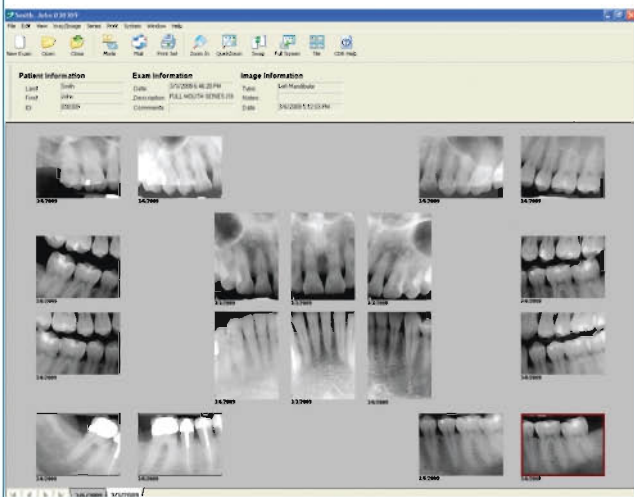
Smith, John 0 38 359

File Edit View Any/Image Series Print System Window Help

New Exam Open Close Mode Mail Print Set Zoom In QuickZoom Swap Full Screen Tile CDR Help

Patient Information
Last Smith
First John
ID 038359

Exam Information
Date 3/5/2009 6:46:28 PM
Description FULL MOUTH SERIES (18
Comments

Image Information
Type Left Mandible
Notes
Date 3/6/2009 5:12:03 PM

3/6/2009 3/6/2009 3/6/2009 3/6/2009

3/6/2009 3/6/2009 3/6/2009 3/6/2009 3/6/2009

3/6/2009 3/6/2009 3/6/2009 3/6/2009 3/6/2009

3/6/2009 3/6/2009 3/6/2009 3/6/2009

3/6/2009 3/5/2009